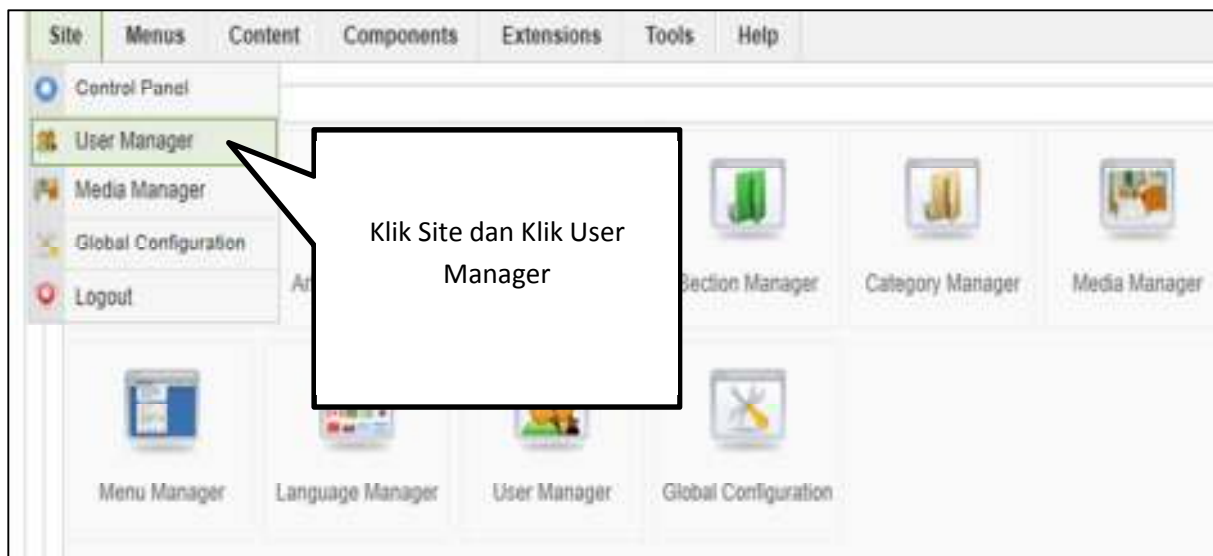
Site Menus Content Components Extensions Tools Help

Control Panel
User Manager
Media Manager
Global Configuration
Logout

Klik Site dan Klik User Manager

Ar

Section Manager

Category Manager

Media Manager

Menu Manager

Language Manager

User Manager

Global Configuration